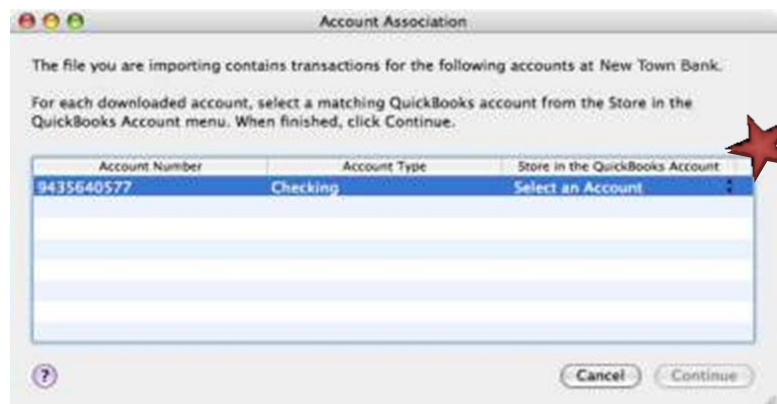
Account Association

The file you are importing contains transactions for the following accounts at New Town Bank.

For each downloaded account, select a matching QuickBooks account from the Store in the QuickBooks Account menu. When finished, click Continue.

| Account Number | Account Type | Store in the QuickBooks Account |
|---|---|---|
| 9435640577 | Checking | Select an Account |

?

Cancel

Continue